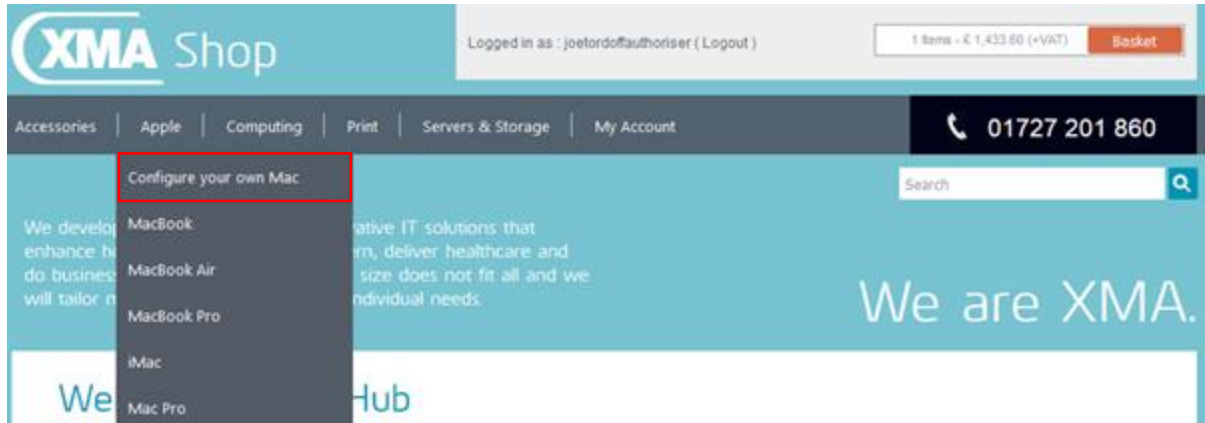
XMA Shop

Logged in as : joetordoffauthoriser ( Logout )

1 Items - £ 1,433.60 (+VAT) Basket

Accessories | Apple | Computing | Print | Servers & Storage | My Account

01727 201 860

Configure your own Mac

MacBook

MacBook Air

MacBook Pro

iMac

Mac Pro

Search

We develo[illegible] ative IT solutions that enhance h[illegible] rn, deliver healthcare and do busines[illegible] size does not fit all and we will tailor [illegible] ndividual needs.

We are XMA.

We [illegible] Hub